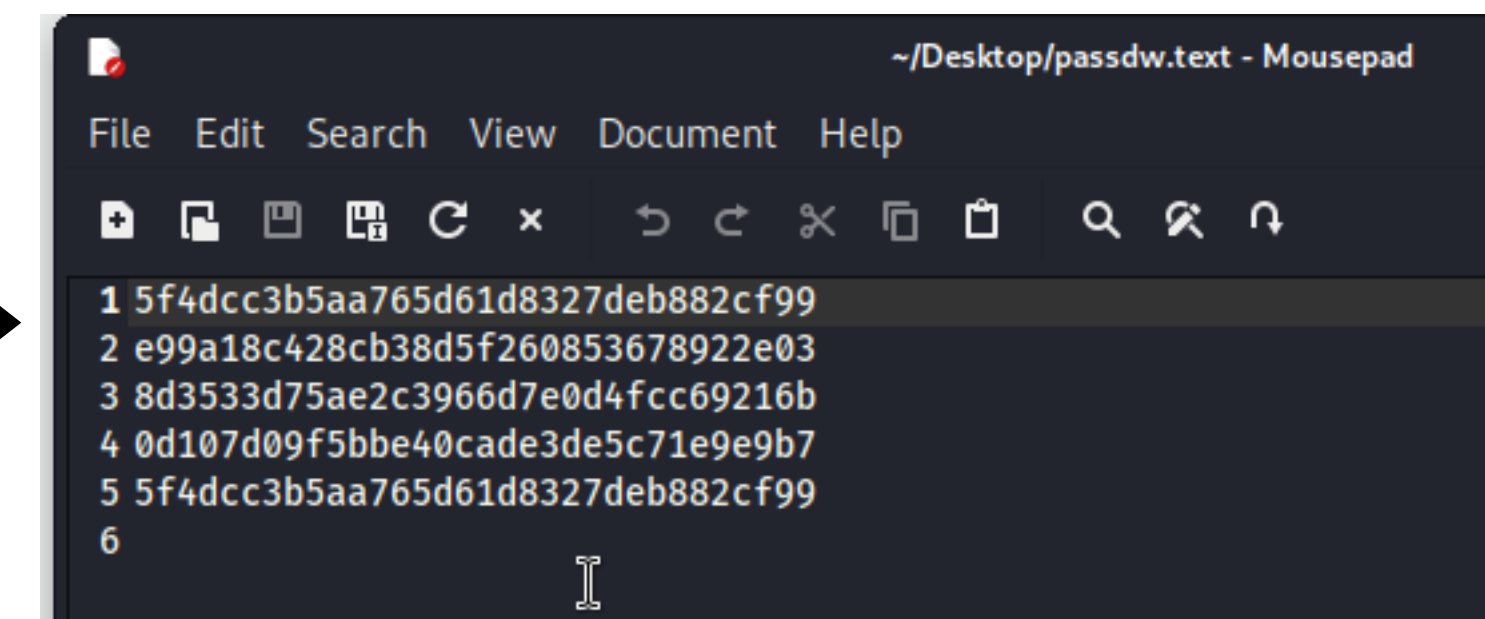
~/Desktop/passdw.text - Mousepad

File Edit Search View Document Help

1 5f4dcc3b5aa765d61d8327deb882cf99
2 e99a18c428cb38d5f260853678922e03
3 8d3533d75ae2c3966d7e0d4fcc69216b
4 0d107d09f5bbe40cade3de5c71e9e9b7
5 5f4dcc3b5aa765d61d8327deb882cf99
6